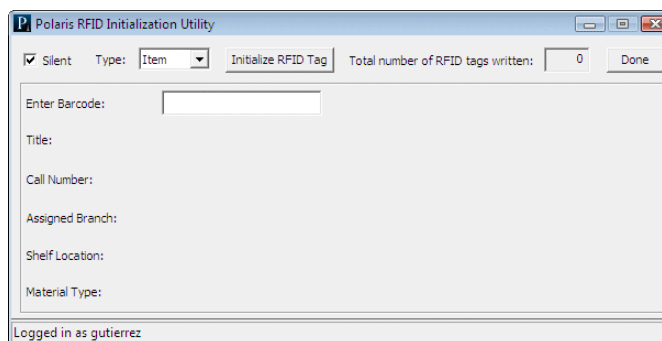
Polaris RFID Initialization Utility

Silent Type: Item Initialize RFID Tag Total number of RFID tags written: 0 Done

Enter Barcode:

Title:

Call Number:

Assigned Branch:

Shelf Location:

Material Type:

Logged in as gutierrez